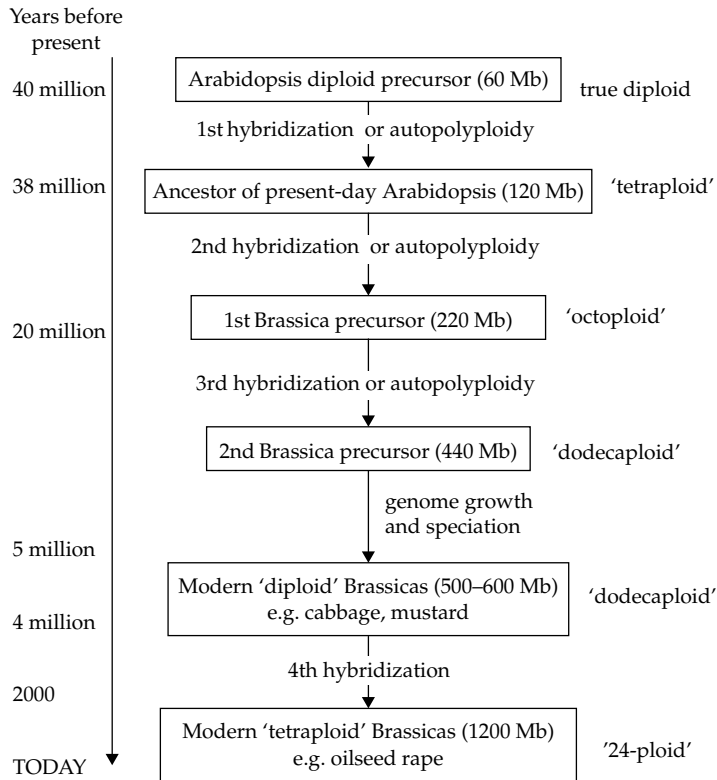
Years before present

40 million

38 million

20 million

5 million

4 million

2000

TODAY

Arabidopsis diploid precursor (60 Mb)

true diploid

1st hybridization or autopolyploidy

Ancestor of present-day Arabidopsis (120 Mb)

'tetraploid'

2nd hybridization or autopolyploidy

1st Brassica precursor (220 Mb)

'octoploid'

3rd hybridization or autopolyploidy

2nd Brassica precursor (440 Mb)

'dodecaploid'

genome growth and speciation

Modern 'diploid' Brassicas (500–600 Mb) e.g. cabbage, mustard

'dodecaploid'

4th hybridization

Modern 'tetraploid' Brassicas (1200 Mb) e.g. oilseed rape

'24-ploid'